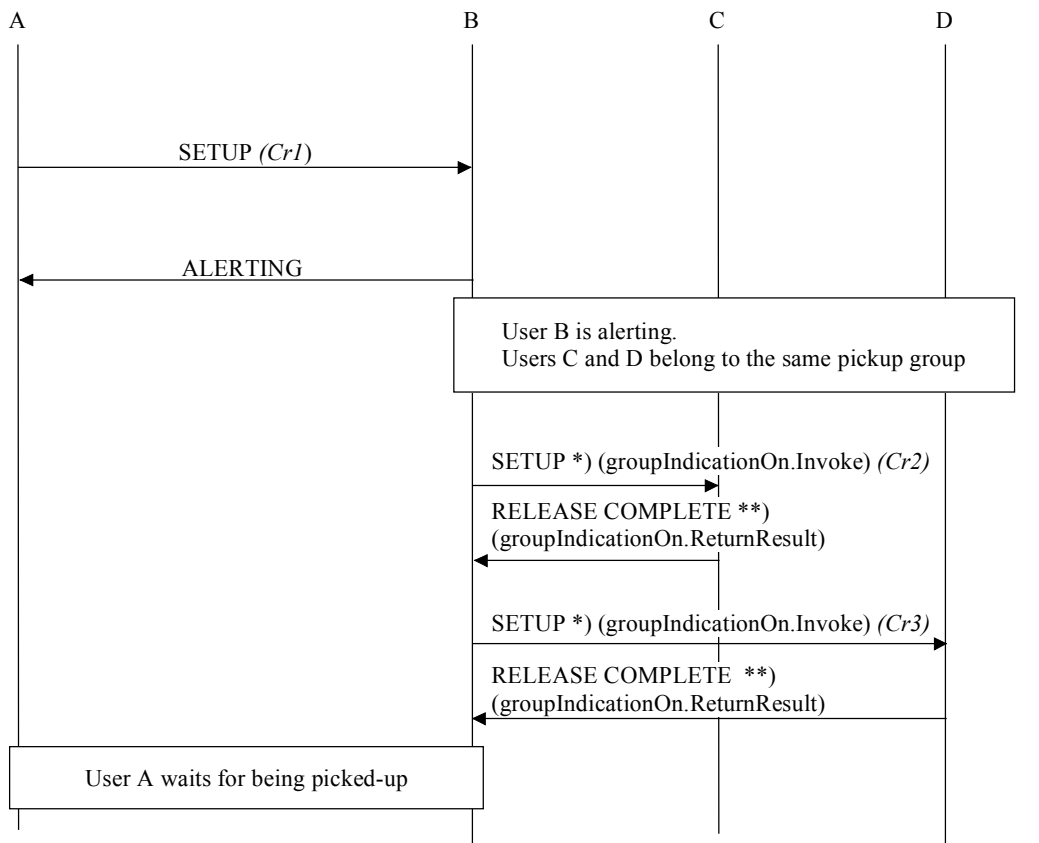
A B C D

SETUP *(Cr1)*

ALERTING

User B is alerting.
Users C and D belong to the same pickup group

SETUP *) (groupIndicationOn.Invoke) *(Cr2)*

RELEASE COMPLETE **)
(groupIndicationOn.ReturnResult)

SETUP *) (groupIndicationOn.Invoke) *(Cr3)*

RELEASE COMPLETE **)
(groupIndicationOn.ReturnResult)

User A waits for being picked-up